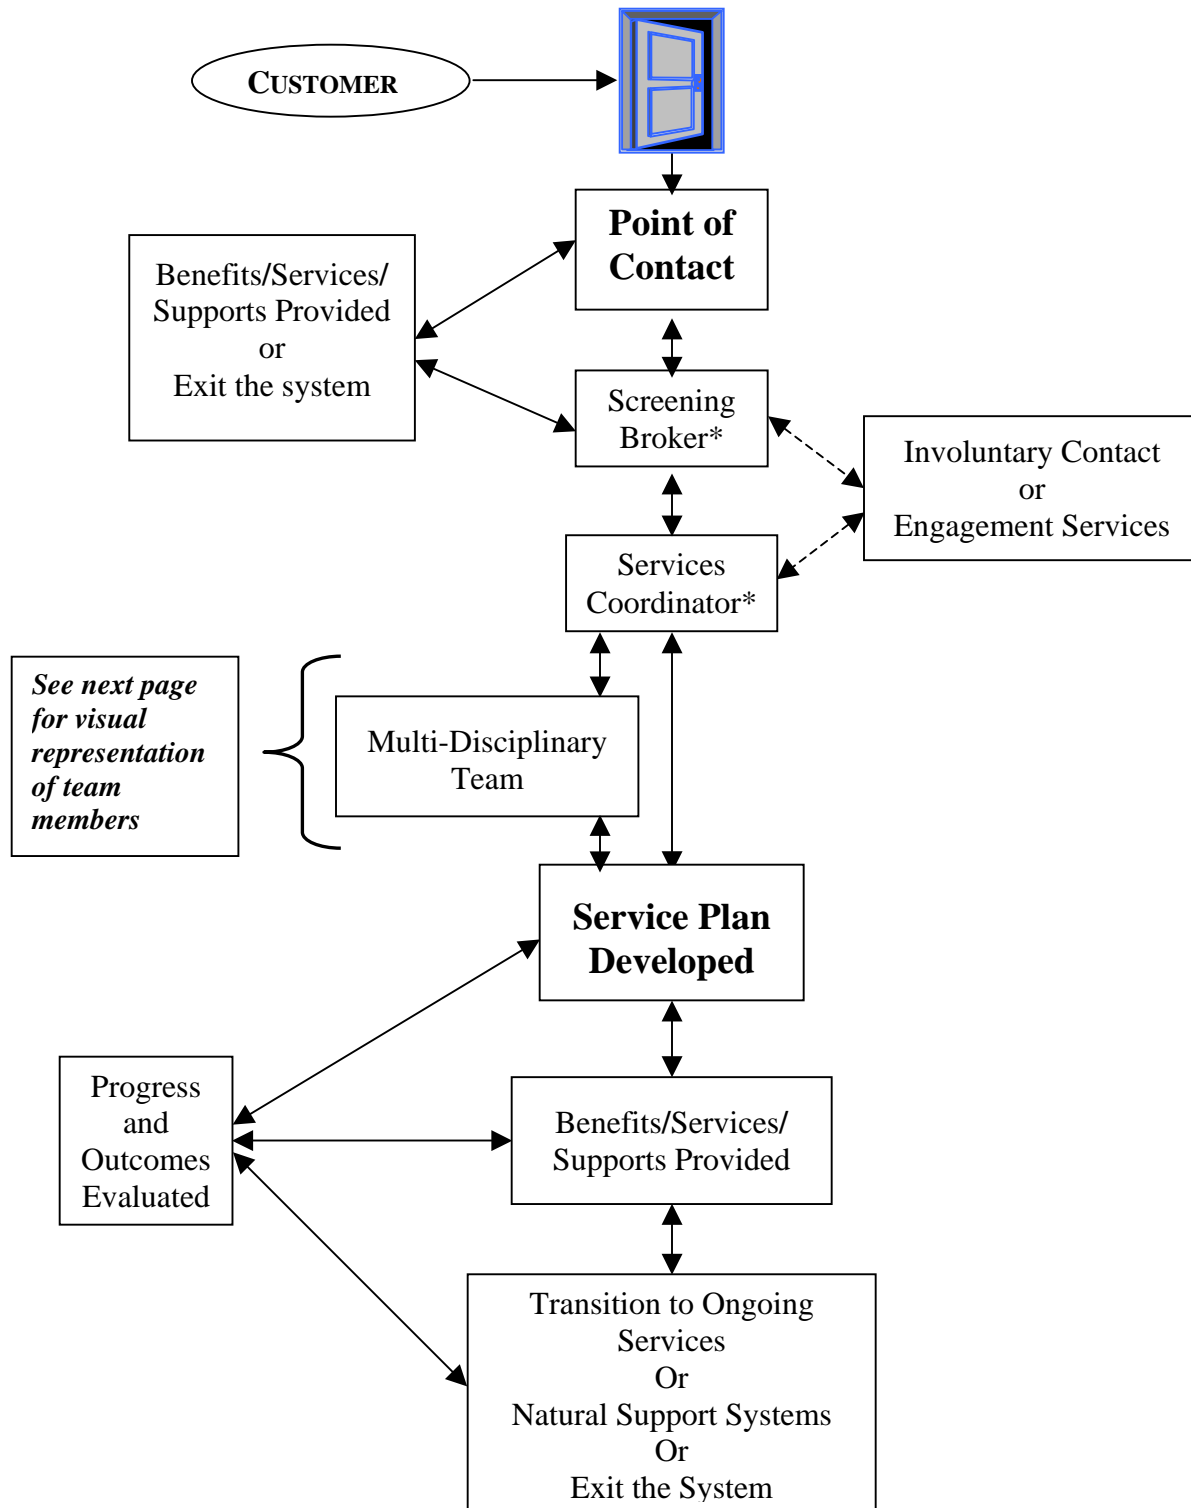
CUSTOMER

Point of Contact

Benefits/Services/ Supports Provided or Exit the system

Screening Broker*

Involuntary Contact or Engagement Services

Services Coordinator*

See next page for visual representation of team members

Multi-Disciplinary Team

Service Plan Developed

Progress and Outcomes Evaluated

Benefits/Services/ Supports Provided

Transition to Ongoing Services
Or
Natural Support Systems
Or
Exit the System